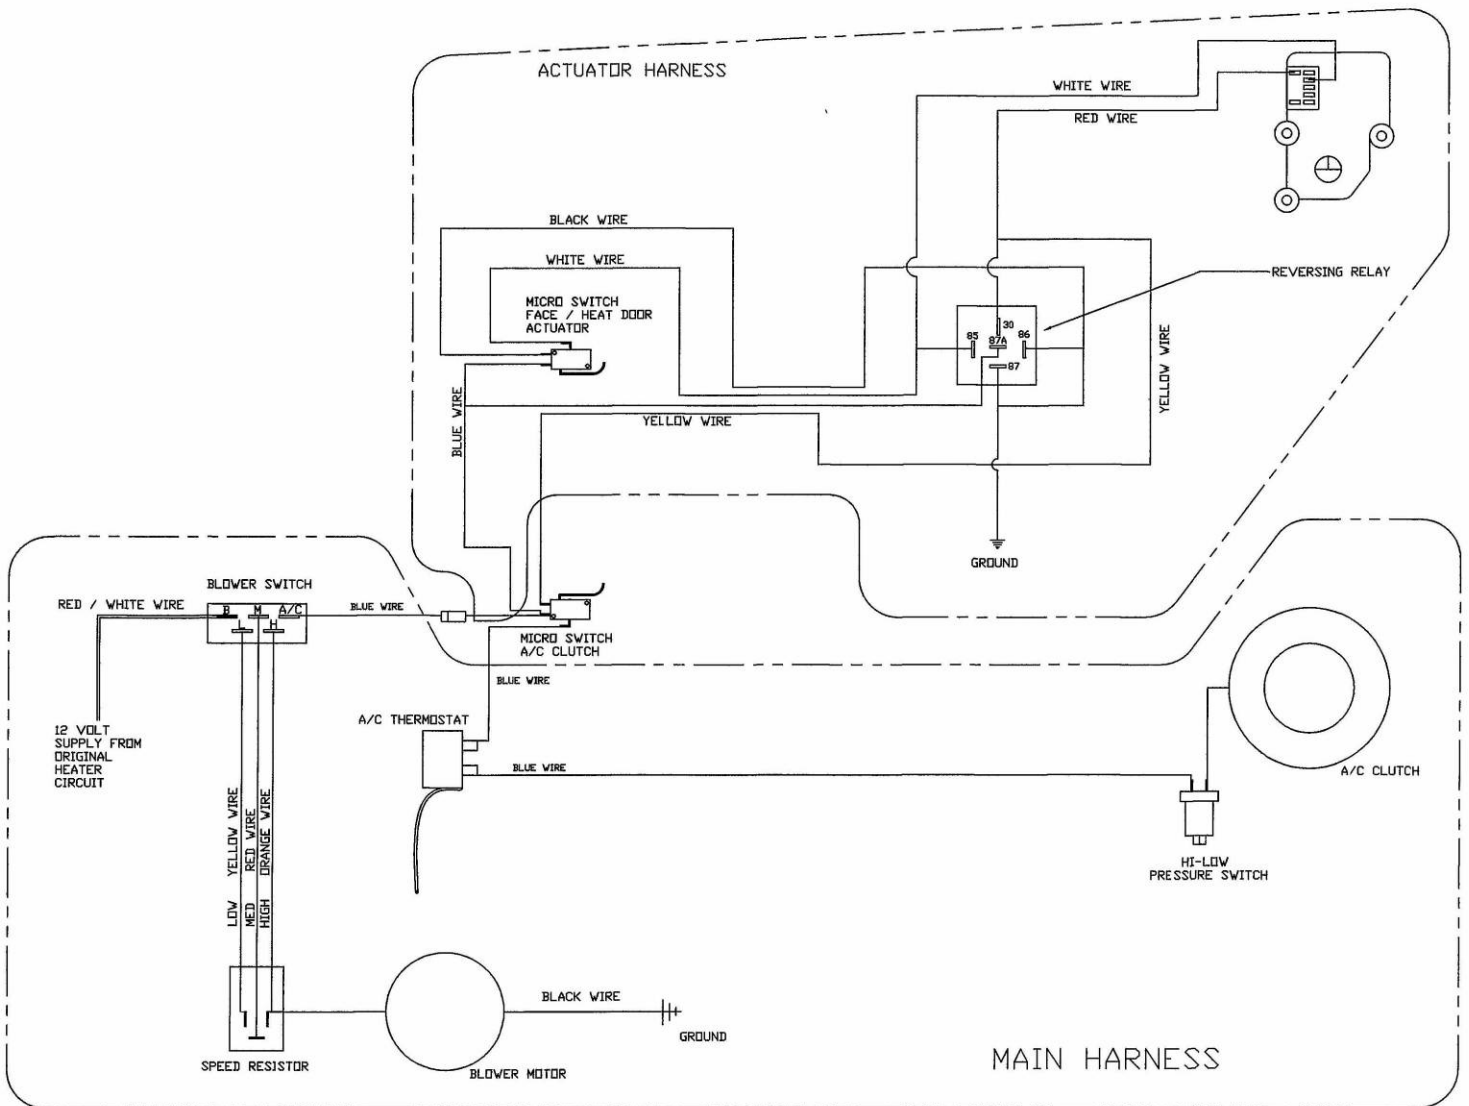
ACTUATOR HARNESS

WHITE WIRE

RED WIRE

BLACK WIRE

WHITE WIRE

MICRO SWITCH
FACE / HEAT DOOR
ACTUATOR

REVERSING RELAY

85
30
87A
86
87

YELLOW WIRE

BLUE WIRE

YELLOW WIRE

GROUND

BLOWER SWITCH

RED / WHITE WIRE

B M A/C
L H

BLUE WIRE

MICRO SWITCH
A/C CLUTCH

BLUE WIRE

12 VOLT
SUPPLY FROM
ORIGINAL
HEATER
CIRCUIT

A/C THERMOSTAT

BLUE WIRE

A/C CLUTCH

YELLOW WIRE
RED WIRE
ORANGE WIRE

LOW
MED
HIGH

HI-LOW
PRESSURE SWITCH

BLACK WIRE

GROUND

SPEED RESISTOR

BLOWER MOTOR

MAIN HARNESS